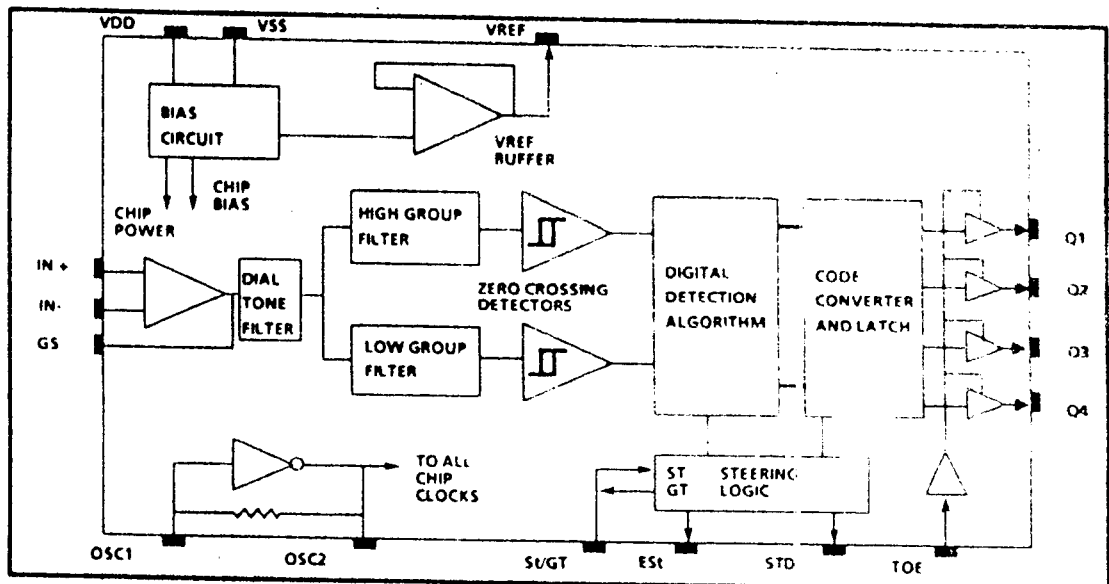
VDD
VSS
VREF
BIAS CIRCUIT
VREF BUFFER
CHIP POWER
CHIP BIAS
HIGH GROUP FILTER
IN +
IN-
GS
DIAL TONE FILTER
ZERO CROSSING DETECTORS
LOW GROUP FILTER
DIGITAL DETECTION ALGORITHM
CODE CONVERTER AND LATCH
Q1
Q2
Q3
Q4
TO ALL CHIP CLOCKS
ST
GT
STEERING LOGIC
OSC1
OSC2
St/GT
ESt
STD
TOE